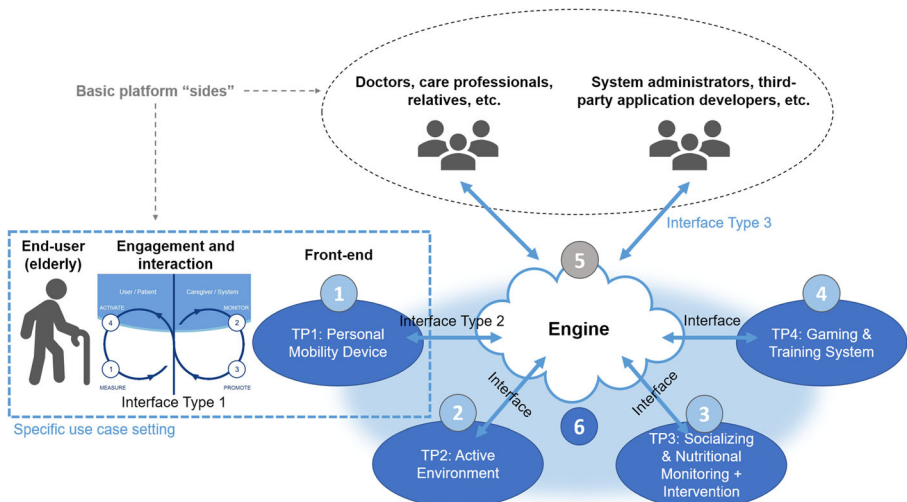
Basic platform "sides"

Doctors, care professionals, relatives, etc.

System administrators, third-party application developers, etc.

Interface Type 3

End-user (elderly)

Engagement and interaction

Front-end

User / Patient

Caregiver / System

ACTIVATE

MONITOR

MEASURE

PROMOTE

4

2

1

3

Interface Type 1

Specific use case setting

5

1

TP1: Personal Mobility Device

Interface Type 2

Engine

Interface

4

TP4: Gaming & Training System

Interface

Interface

2

TP2: Active Environment

6

3

TP3: Socializing & Nutritional Monitoring + Intervention